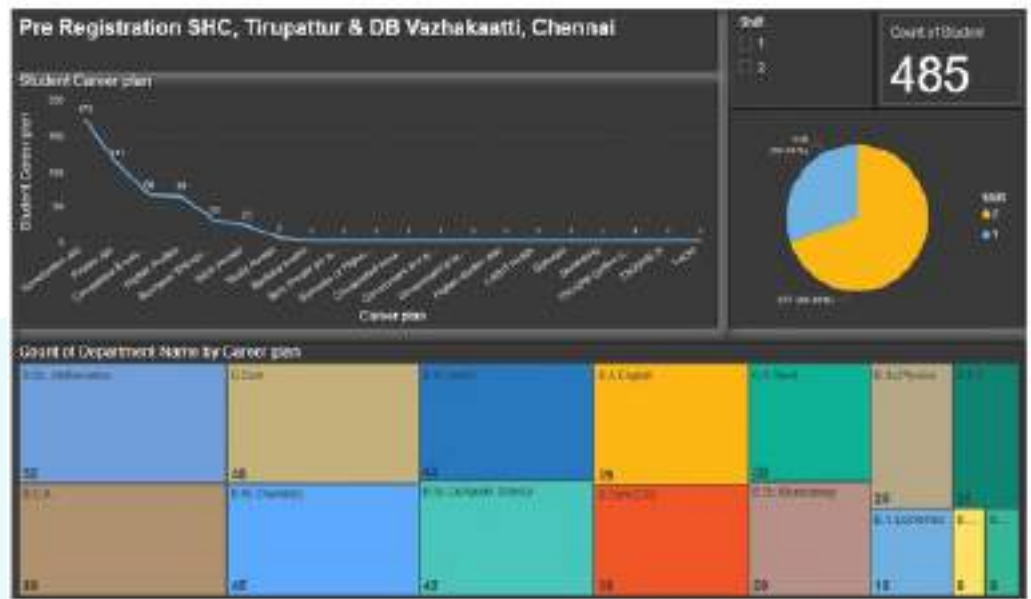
Pre Registration SHC, Tirupattur & DB Vazhakaatti, Chennai

Shift
1
2

Count of Student
485

Student Career plan

Student Career plan

173
141
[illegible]
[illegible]
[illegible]
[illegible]

Career plan

Shift
2
1

Count of Department Name by Career plan

B.Sc. Mathematics
50
B.Com
48
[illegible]
44
B.A English
39
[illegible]
33
B.Sc Physics
29
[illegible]
27
B.C.A
50
B.Sc. Chemistry
46
B.Sc. Computer Science
43
B.Com (CS)
38
B.Sc. Biochemistry
29
B.Sc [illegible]
18
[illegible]
8
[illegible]
8